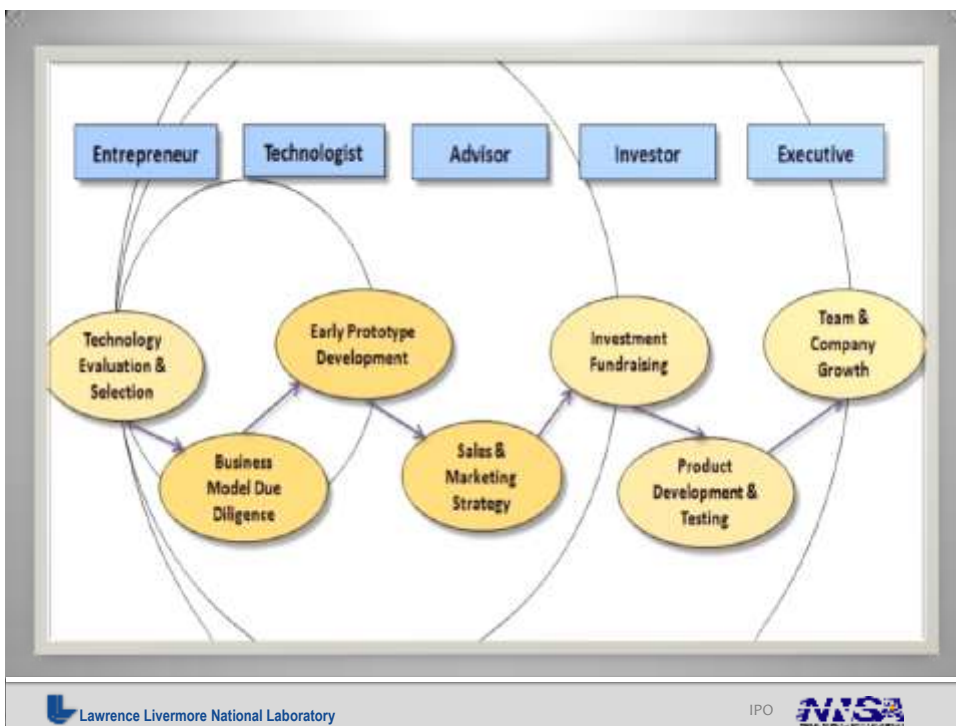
Entrepreneur

Technologist

Advisor

Investor

Executive

Technology Evaluation & Selection

Business Model Due Diligence

Early Prototype Development

Sales & Marketing Strategy

Investment Fundraising

Product Development & Testing

Team & Company Growth

Lawrence Livermore National Laboratory

IPO

NNSA